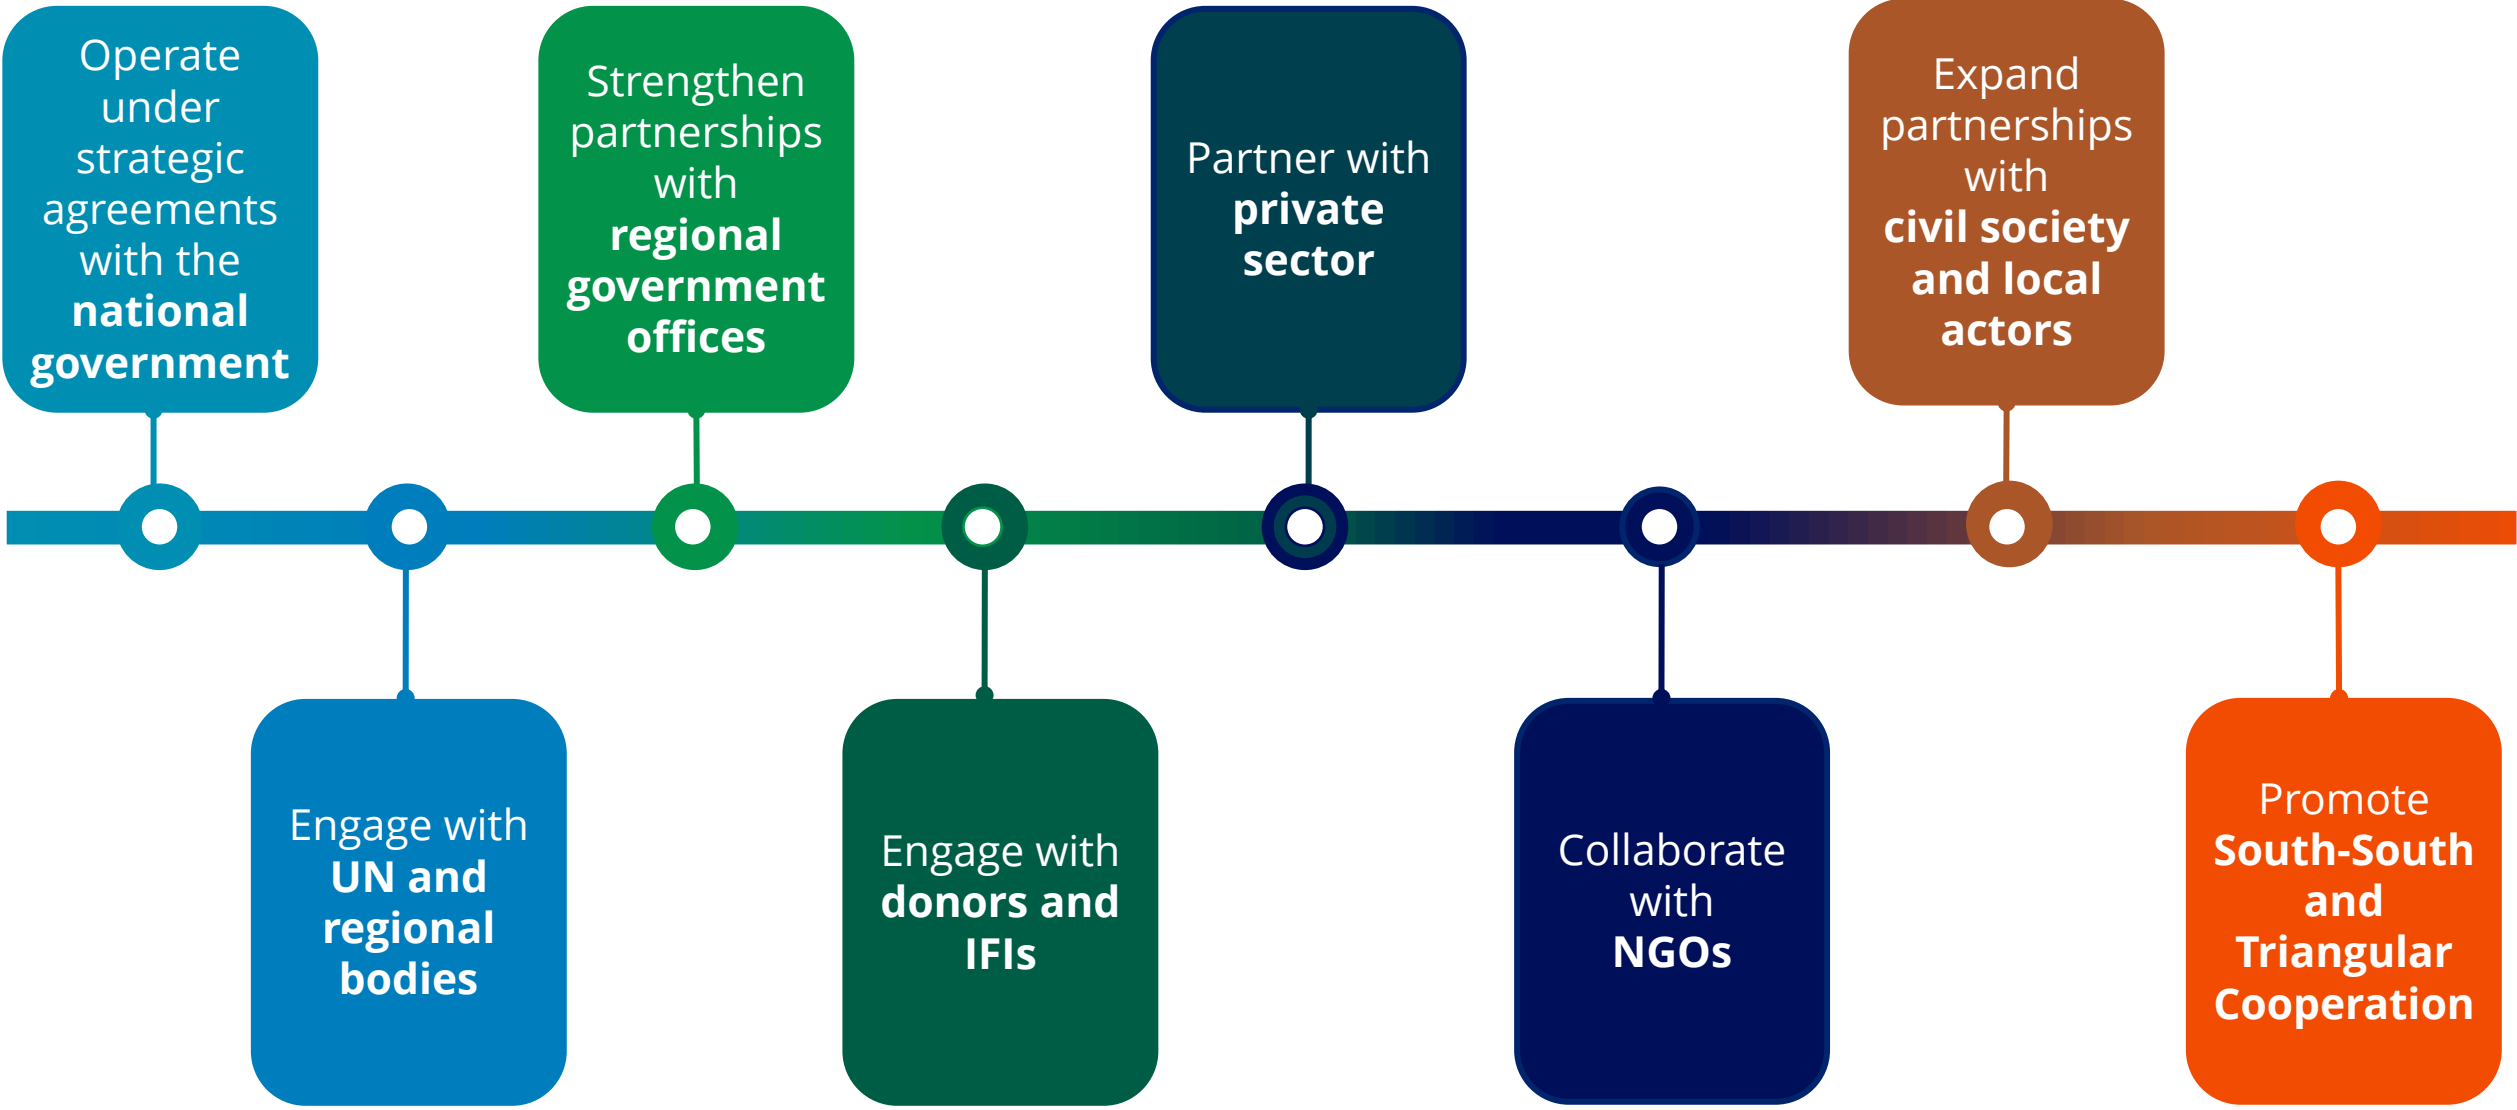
Operate under strategic agreements with the **national government**

Engage with **UN and regional bodies**

Strengthen partnerships with **regional government offices**

Engage with **donors and IFIs**

Partner with **private sector**

Collaborate with **NGOs**

Expand partnerships with **civil society and local actors**

Promote **South-South and Triangular Cooperation**